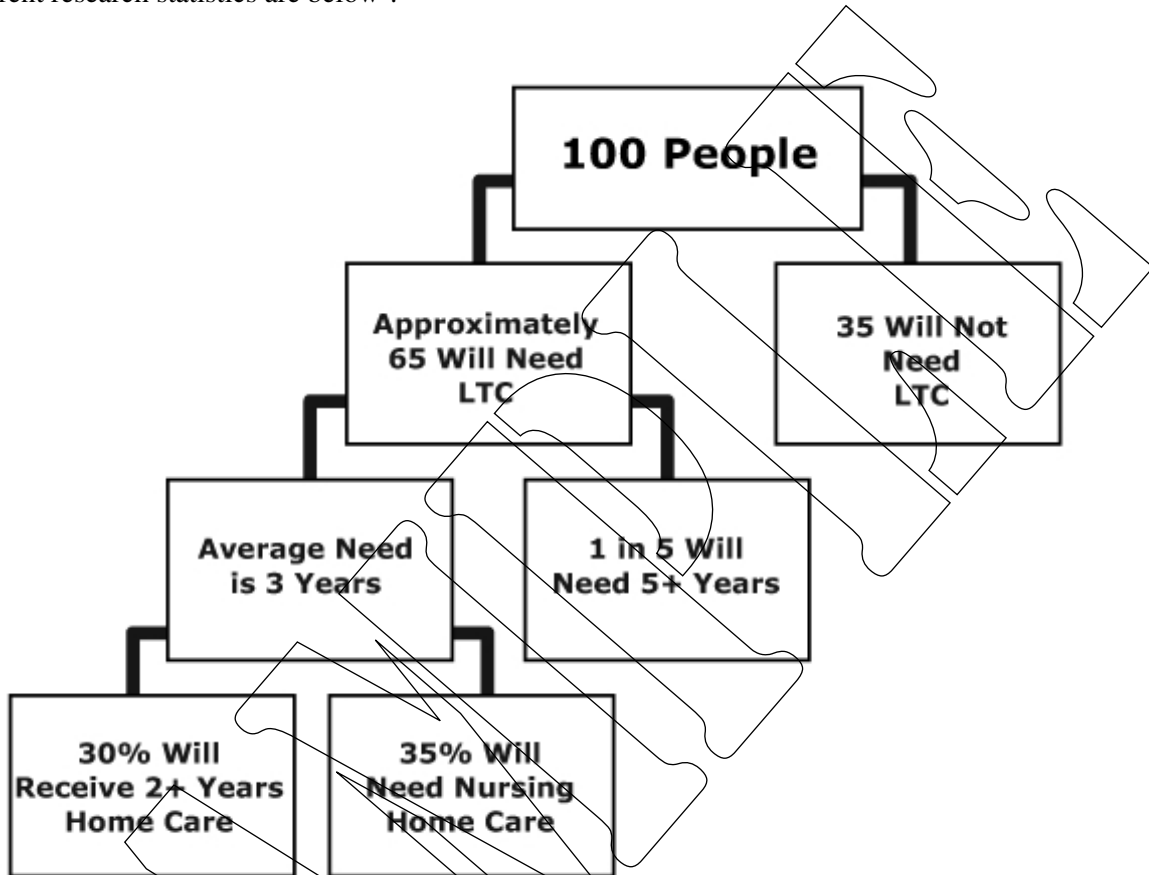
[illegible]ent research statistics are below :

100 People

Approximately 65 Will Need LTC

35 Will Not Need LTC

Average Need is 3 Years

1 in 5 Will Need 5+ Years

30% Will Receive 2+ Years Home Care

35% Will Need Nursing Home Care